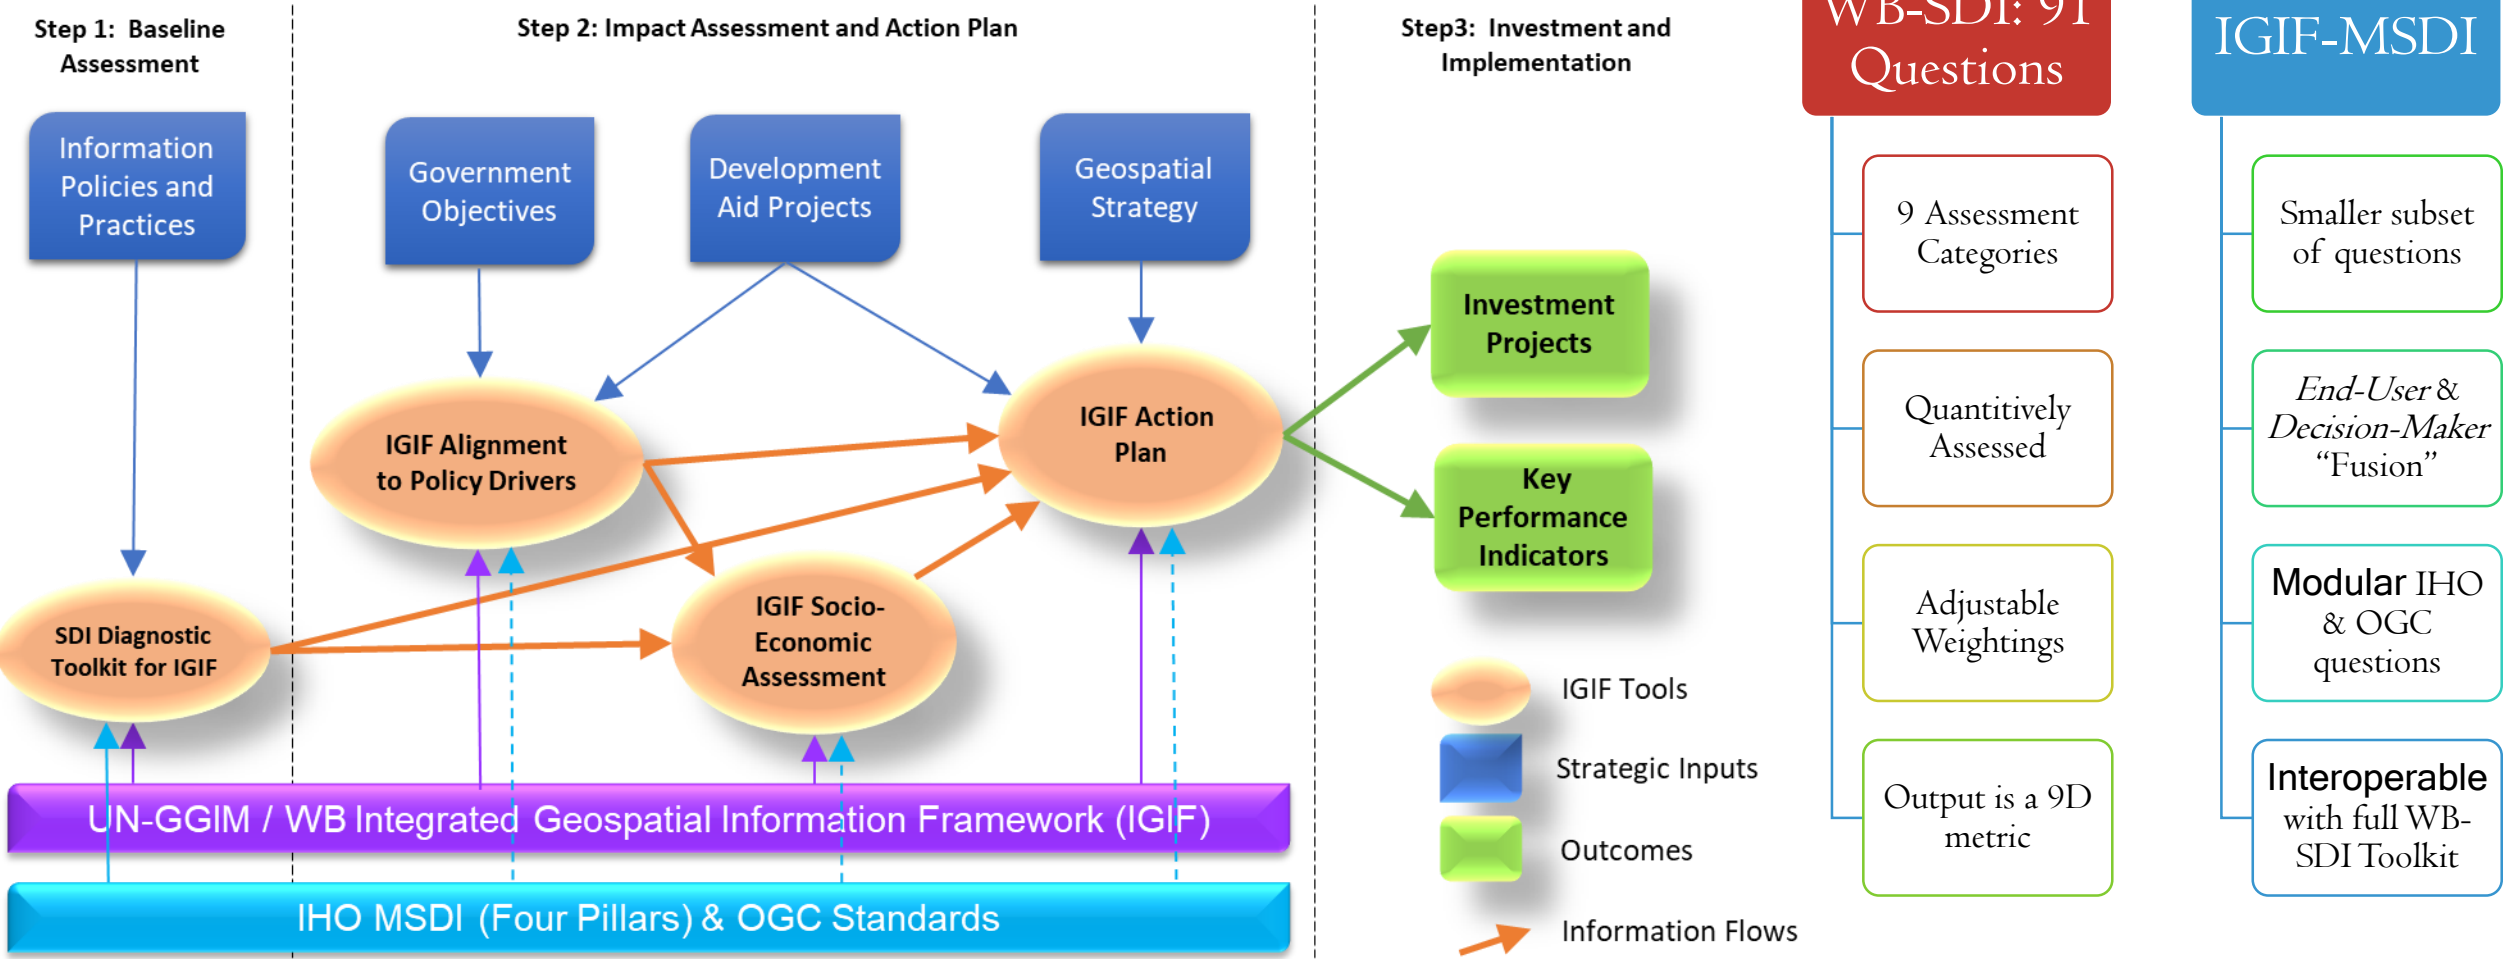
Step 1: Baseline Assessment

Step 2: Impact Assessment and Action Plan

Step3: Investment and Implementation

WB-SDI: 91 Questions

IGIF-MSDI

Information Policies and Practices

Government Objectives

Development Aid Projects

Geospatial Strategy

Investment Projects

Key Performance Indicators

IGIF Alignment to Policy Drivers

IGIF Action Plan

SDI Diagnostic Toolkit for IGIF

IGIF Socio-Economic Assessment

9 Assessment Categories

Quantitively Assessed

Adjustable Weightings

Output is a 9D metric

Smaller subset of questions

End-User & Decision-Maker "Fusion"

Modular IHO & OGC questions

Interoperable with full WB-SDI Toolkit

IGIF Tools

Strategic Inputs

Outcomes

Information Flows

UN-GGIM / WB Integrated Geospatial Information Framework (IGIF)

IHO MSDI (Four Pillars) & OGC Standards